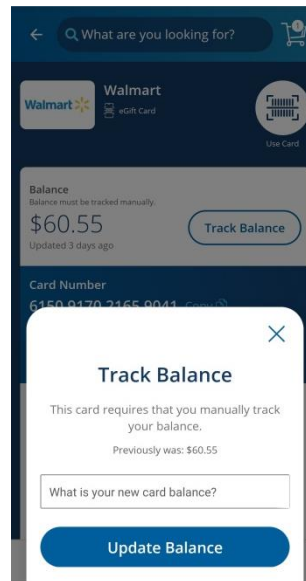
What are you looking for?

1

Walmart

Walmart

eGift Card

Use Card

Balance

Balance must be tracked manually.

$60.55

Updated 3 days ago

Track Balance

Card Number

6150 9170 2165 9041 Copy

Track Balance

This card requires that you manually track your balance.

Previously was: $60.55

What is your new card balance?

Update Balance